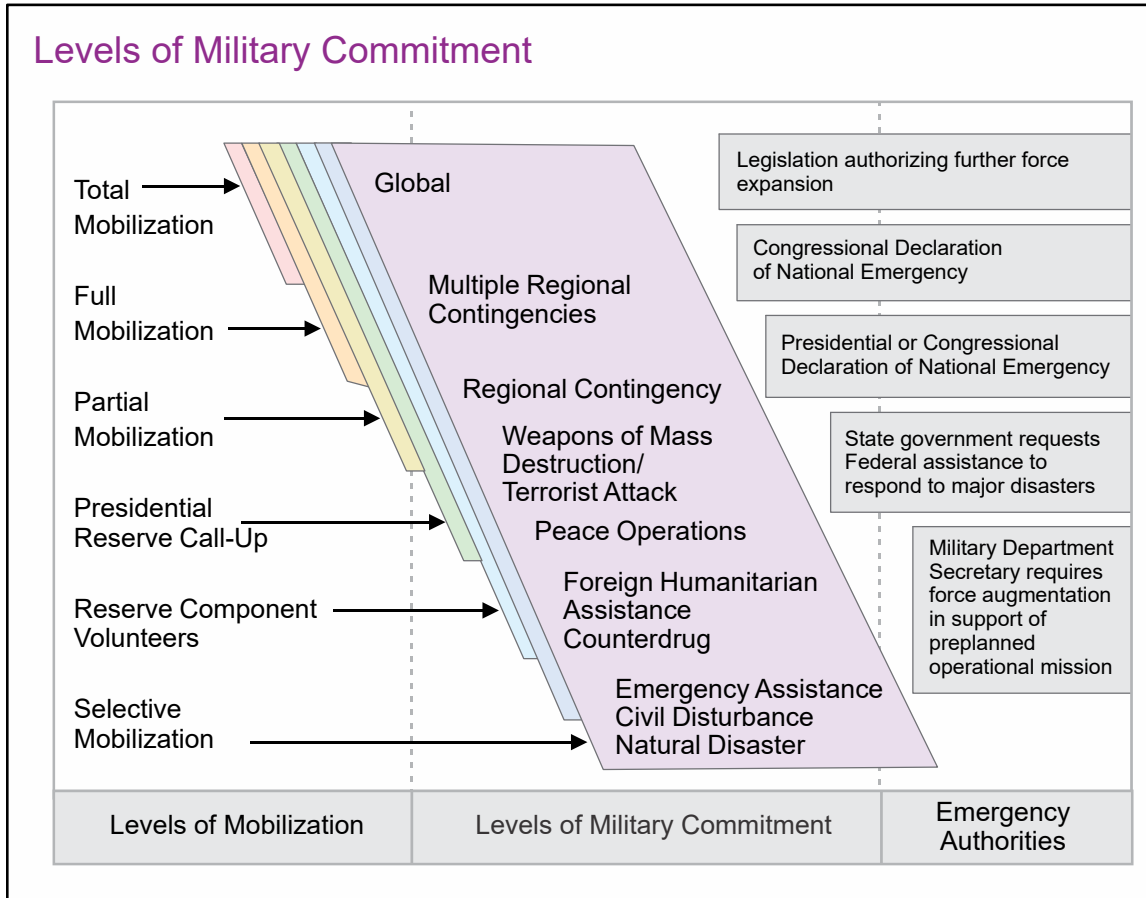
Levels of Military Commitment

Total Mobilization

Full Mobilization

Partial Mobilization

Presidential Reserve Call-Up

Reserve Component Volunteers

Selective Mobilization

Global

Multiple Regional Contingencies

Regional Contingency

Weapons of Mass Destruction/ Terrorist Attack

Peace Operations

Foreign Humanitarian Assistance Counterdrug

Emergency Assistance Civil Disturbance Natural Disaster

Legislation authorizing further force expansion

Congressional Declaration of National Emergency

Presidential or Congressional Declaration of National Emergency

State government requests Federal assistance to respond to major disasters

Military Department Secretary requires force augmentation in support of preplanned operational mission

Levels of Mobilization

Levels of Military Commitment

Emergency Authorities